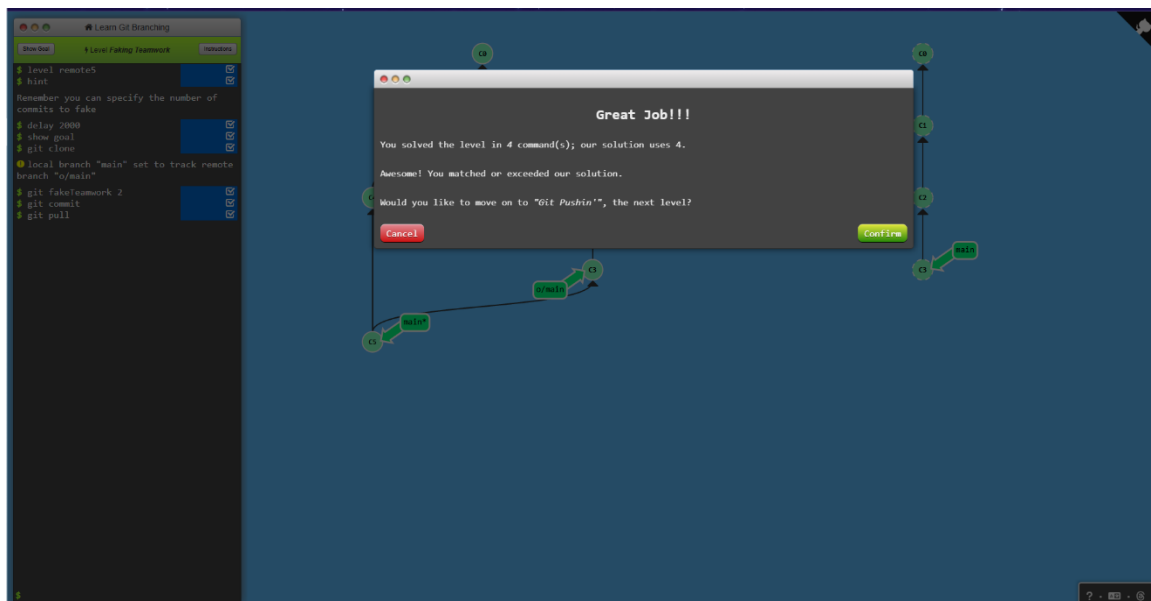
Learn Git Branching

Show Goal
Level Faking Teamwork
Instructions

$ level remote5
$ hint

Remember you can specify the number of commits to fake

$ delay 2000
$ show goal
$ git clone

local branch "main" set to track remote branch "o/main"

$ git fakeTeamwork 2
$ git commit
$ git pull

$

C0
C0
C1
C2
C3
C3
C5
o/main
main*
main

Great Job!!!

You solved the level in 4 command(s); our solution uses 4.

Awesome! You matched or exceeded our solution.

Would you like to move on to "Git Pushin'", the next level?

Cancel
Confirm

? · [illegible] · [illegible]